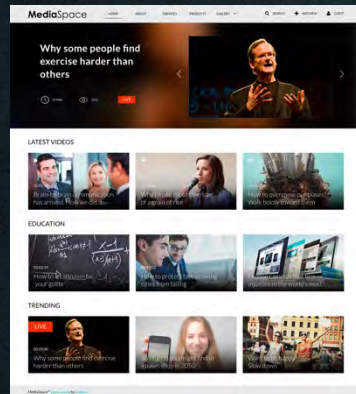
MediaSpace

HOME ABOUT SERVICES PRODUCTS GALLERY

SEARCH ADD NEW LOGIN

Why some people find exercise harder than others

LIVE

LATEST VIDEOS

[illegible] has arrived. How we did it

What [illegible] of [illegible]

How to overcome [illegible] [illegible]

EDUCATION

How to let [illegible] be your guide

How to protect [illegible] from falling

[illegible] in the world's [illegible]

TRENDING

LIVE

Why some people find exercise harder than others

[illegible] 2050

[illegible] Slow down

MediaSpace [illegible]